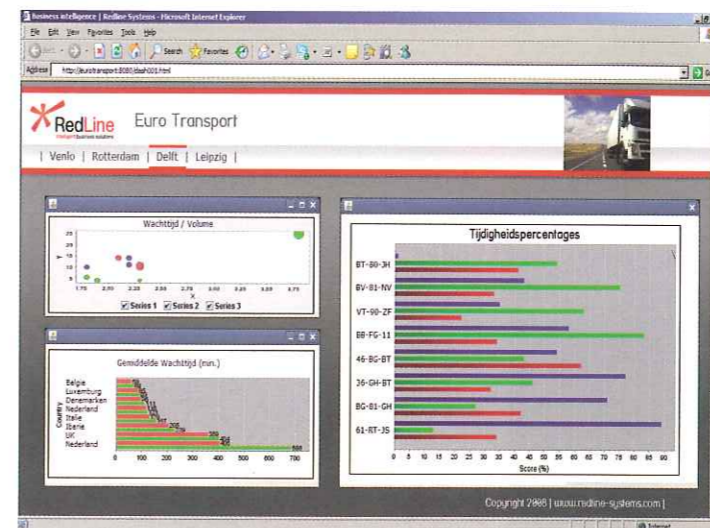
Business Intelligence | Redline Systems - Microsoft Internet Explorer

File Edit View Favorites Tools Help

Back Search Favorites

Address http://eurotransport:8080/dash001.html

RedLine intelligent business solutions

Euro Transport

| Venlo | Rotterdam | Delft | Leipzig |

Wachttijd / Volume

Y

25
20
15
10
5
0

1.75 2.00 2.25 2.50 2.75 3.00 3.25 3.50 3.75

X

Series 1 Series 2 Series 3

Gemiddelde Wachttijd (min.)

Country

Belgie
Luxemburg
Denemarken
Nederland
Italie
Iberie
UK
Nederland

0 100 200 300 400 500 600 700

Tijdigheidspercentages

BT-80-3H
BV-81-NV
VT-90-ZF
BB-FG-11
46-BG-BT
36-GH-BT
BG-81-GH
61-RT-35

0 5 10 15 20 25 30 35 40 45 50 55 60 65 70 75 80 85 90

Score (%)

Copyright 2008 | www.redline-systems.com |

Internet